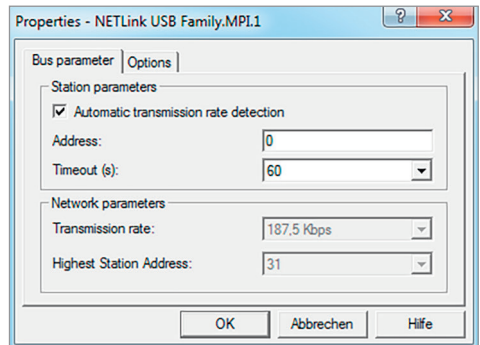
Properties - NETLink USB Family.MPI.1

?

Bus parameter

Options

Station parameters

Automatic transmission rate detection

Address:

0

Timeout (s):

60

Network parameters

Transmission rate:

187,5 Kbps

Highest Station Address:

31

OK

Abbrechen

Hilfe